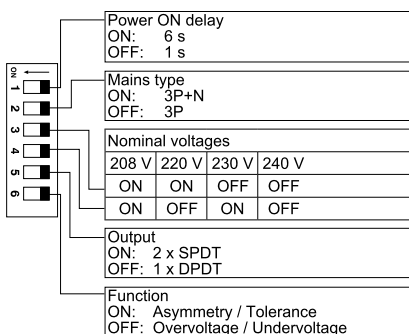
ON
1
2
3
4
5
6

Power ON delay
ON: 6 s
OFF: 1 s

Mains type
ON: 3P+N
OFF: 3P

Nominal voltages

| 208 V | 220 V | 230 V | 240 V |
|---|---|---|---|
| ON | ON | OFF | OFF |
| ON | OFF | ON | OFF |

Output
ON: 2 x SPDT
OFF: 1 x DPDT

Function
ON: Asymmetry / Tolerance
OFF: Overvoltage / Undervoltage